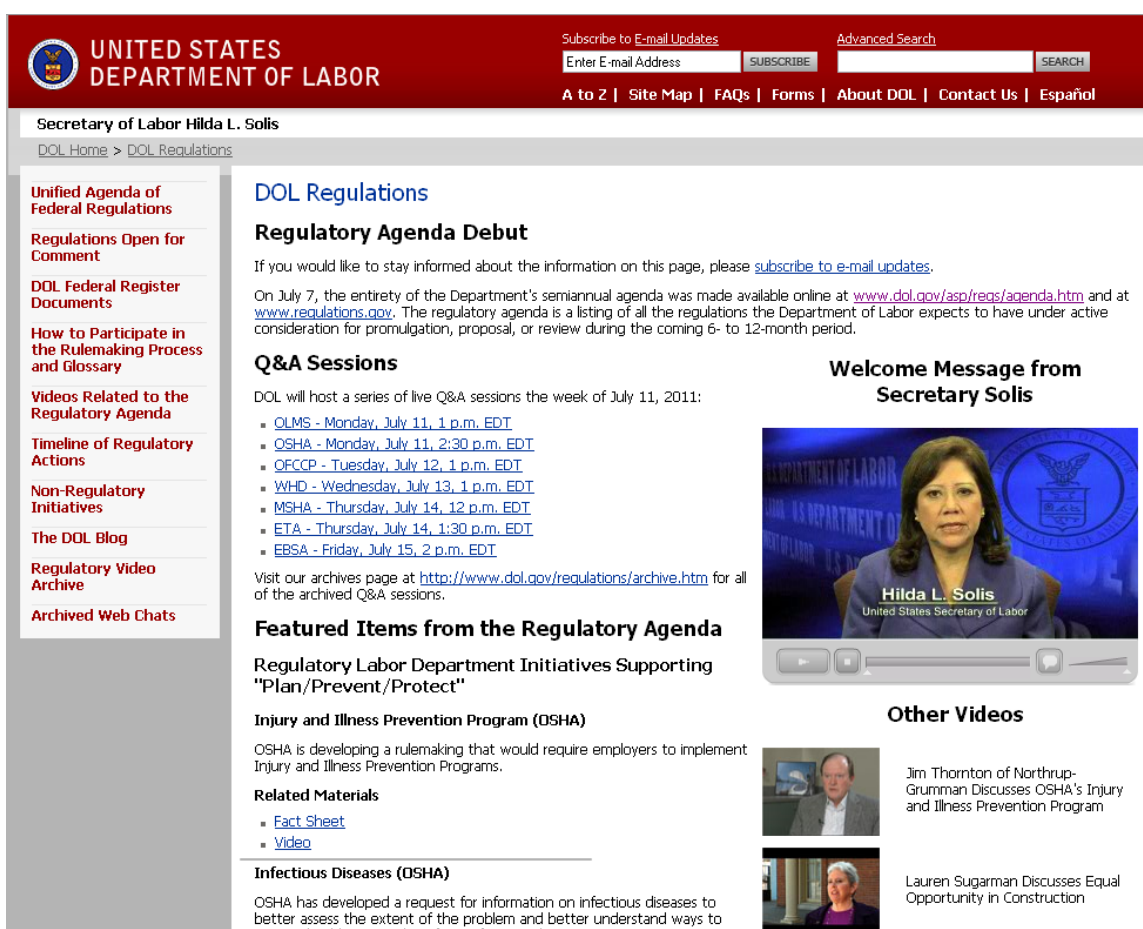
UNITED STATES
DEPARTMENT OF LABOR

Subscribe to E-mail Updates
Enter E-mail Address
SUBSCRIBE

Advanced Search
SEARCH

A to Z | Site Map | FAQs | Forms | About DOL | Contact Us | Español

Secretary of Labor Hilda L. Solis

DOL Home > DOL Regulations

Unified Agenda of Federal Regulations
Regulations Open for Comment
DOL Federal Register Documents
How to Participate in the Rulemaking Process and Glossary
Videos Related to the Regulatory Agenda
Timeline of Regulatory Actions
Non-Regulatory Initiatives
The DOL Blog
Regulatory Video Archive
Archived Web Chats

DOL Regulations

Regulatory Agenda Debut

If you would like to stay informed about the information on this page, please subscribe to e-mail updates.

On July 7, the entirety of the Department's semiannual agenda was made available online at www.dol.gov/asp/regs/agenda.htm and at www.regulations.gov. The regulatory agenda is a listing of all the regulations the Department of Labor expects to have under active consideration for promulgation, proposal, or review during the coming 6- to 12-month period.

Q&A Sessions

DOL will host a series of live Q&A sessions the week of July 11, 2011:

- OLMS - Monday, July 11, 1 p.m. EDT
- OSHA - Monday, July 11, 2:30 p.m. EDT
- OFCCP - Tuesday, July 12, 1 p.m. EDT
- WHD - Wednesday, July 13, 1 p.m. EDT
- MSHA - Thursday, July 14, 12 p.m. EDT
- ETA - Thursday, July 14, 1:30 p.m. EDT
- EBSA - Friday, July 15, 2 p.m. EDT

Visit our archives page at http://www.dol.gov/regulations/archive.htm for all of the archived Q&A sessions.

Featured Items from the Regulatory Agenda

Regulatory Labor Department Initiatives Supporting "Plan/Prevent/Protect"

Injury and Illness Prevention Program (OSHA)

OSHA is developing a rulemaking that would require employers to implement Injury and Illness Prevention Programs.

Related Materials

- Fact Sheet
- Video

Infectious Diseases (OSHA)

OSHA has developed a request for information on infectious diseases to better assess the extent of the problem and better understand ways to

Welcome Message from Secretary Solis

Hilda L. Solis
United States Secretary of Labor

Other Videos

Jim Thornton of Northrup-Grumman Discusses OSHA's Injury and Illness Prevention Program

Lauren Sugarman Discusses Equal Opportunity in Construction